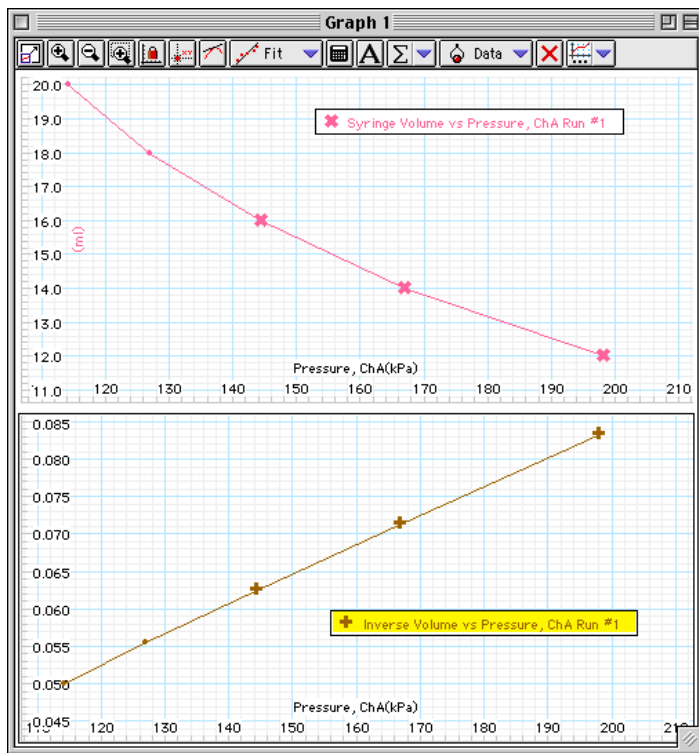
Graph 1

Fit

Data

20.0
19.0
18.0
17.0
16.0
15.0
14.0
13.0
12.0
11.0

(ml)

Syringe Volume vs Pressure, ChA Run #1

Pressure, ChA(kPa)

120 130 140 150 160 170 180 190 200 210

0.085
0.080
0.075
0.070
0.065
0.060
0.055
0.050
0.045

Inverse Volume vs Pressure, ChA Run #1

Pressure, ChA(kPa)

120 130 140 150 160 170 180 190 200 21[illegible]